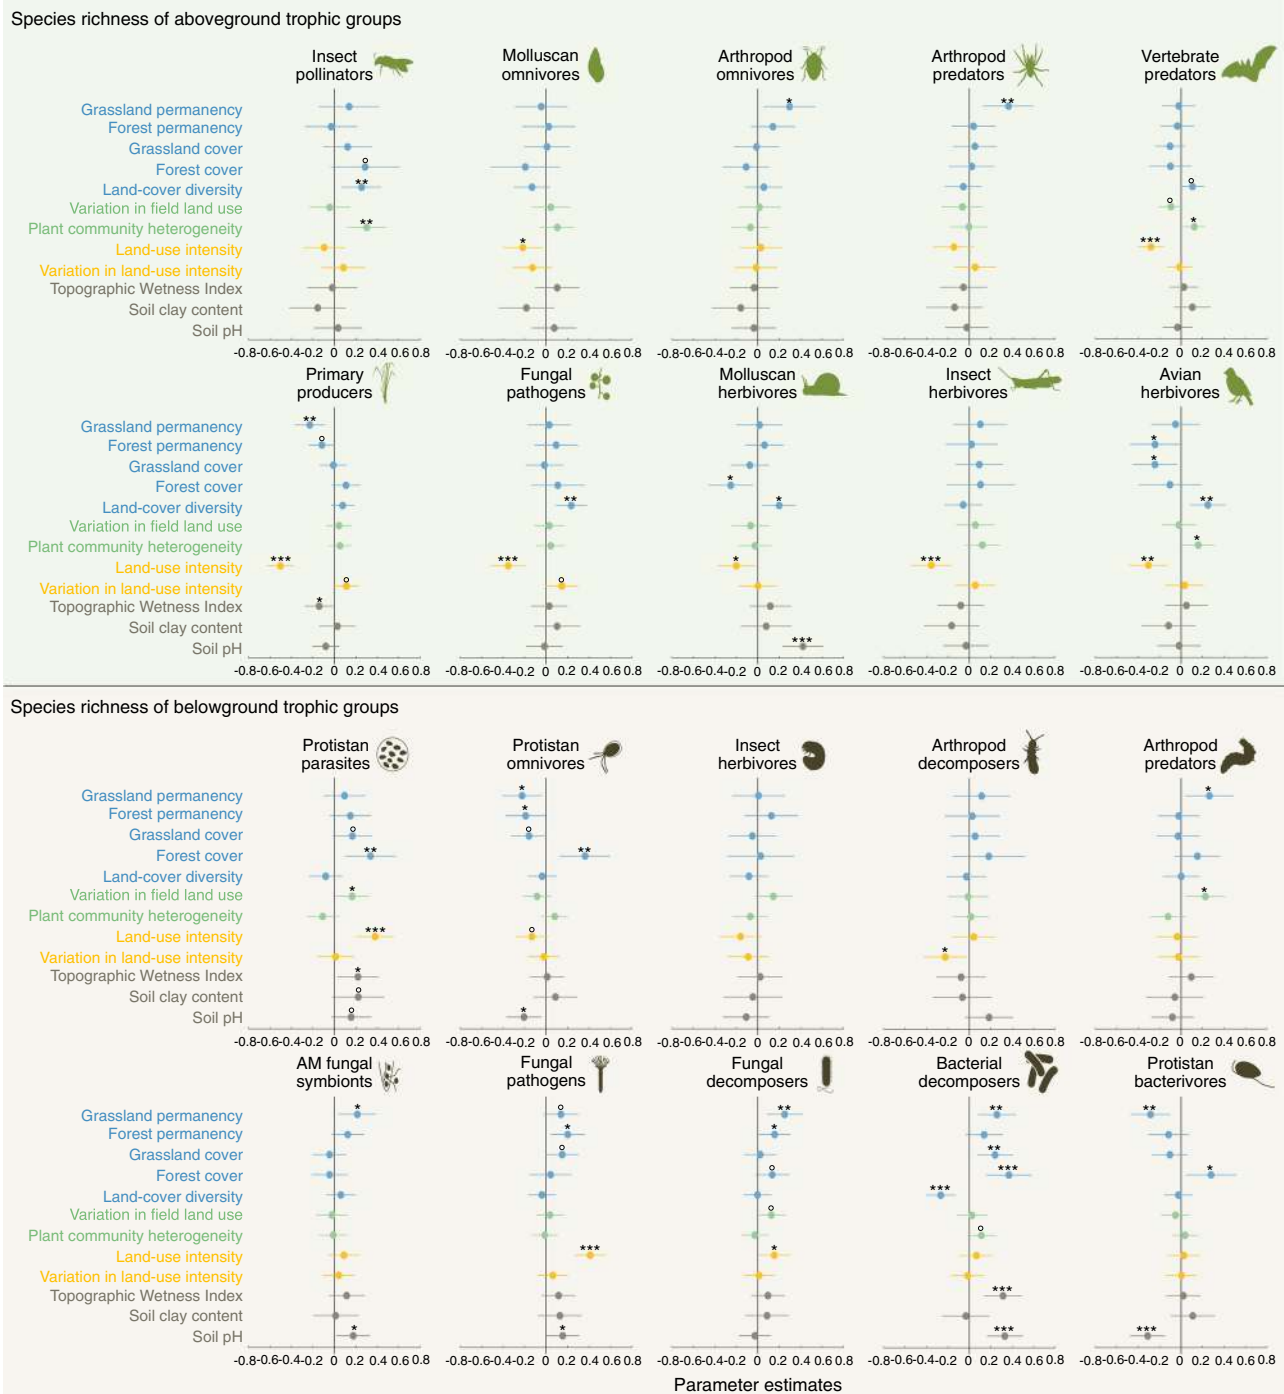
Species richness of aboveground trophic groups

Insect pollinators

Molluscan omnivores

Arthropod omnivores

Arthropod predators

Vertebrate predators

Grassland permanency
Forest permanency
Grassland cover
Forest cover
Land-cover diversity
Variation in field land use
Plant community heterogeneity
Land-use intensity
Variation in land-use intensity
Topographic Wetness Index
Soil clay content
Soil pH

-0.8 -0.6 -0.4 -0.2 0 0.2 0.4 0.6 0.8

Primary producers

Fungal pathogens

Molluscan herbivores

Insect herbivores

Avian herbivores

Species richness of belowground trophic groups

Protistan parasites

Protistan omnivores

Insect herbivores

Arthropod decomposers

Arthropod predators

AM fungal symbionts

Fungal pathogens

Fungal decomposers

Bacterial decomposers

Protistan bacterivores

Parameter estimates